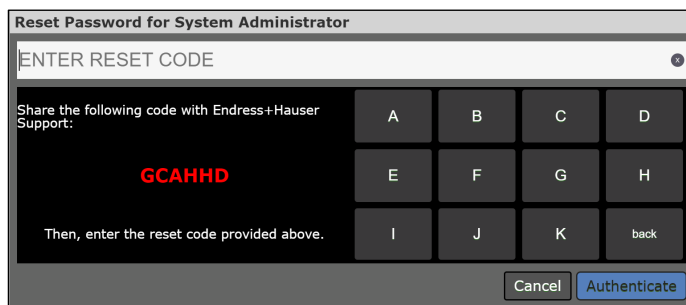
Reset Password for System Administrator

ENTER RESET CODE

Share the following code with Endress+Hauser Support:

GCAHHD

Then, enter the reset code provided above.

A
B
C
D
E
F
G
H
I
J
K
back

Cancel
Authenticate